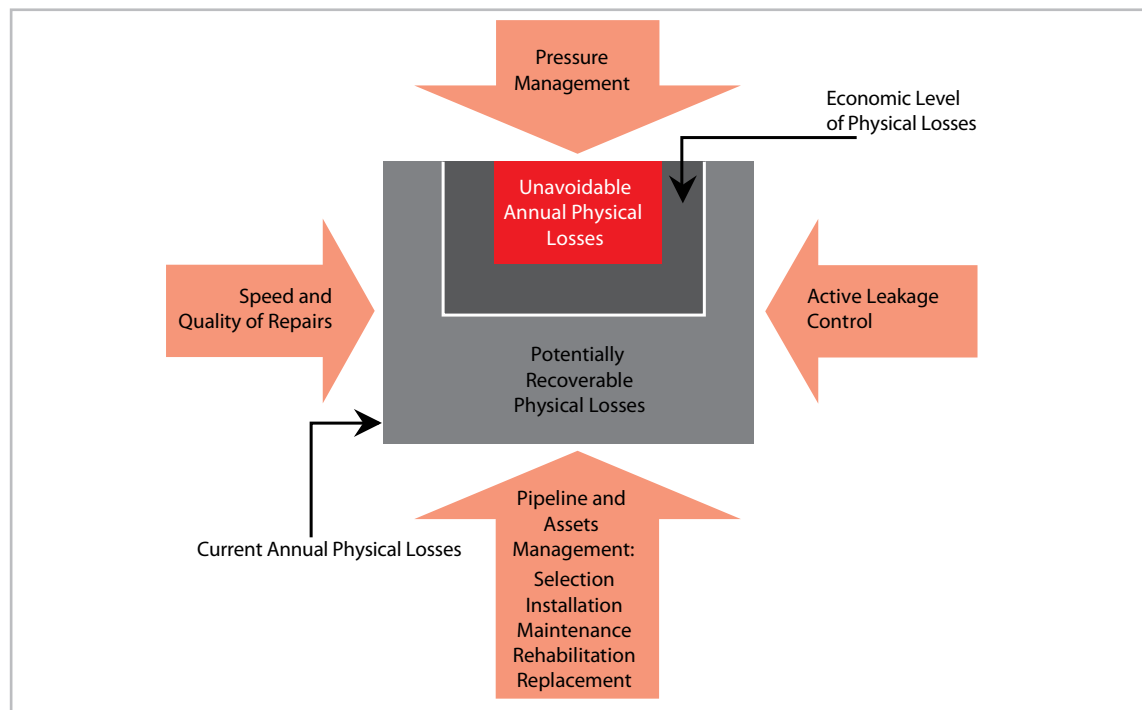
Pressure Management

Economic Level of Physical Losses

Unavoidable Annual Physical Losses

Speed and Quality of Repairs

Active Leakage Control

Potentially Recoverable Physical Losses

Current Annual Physical Losses

Pipeline and Assets Management:
Selection
Installation
Maintenance
Rehabilitation
Replacement